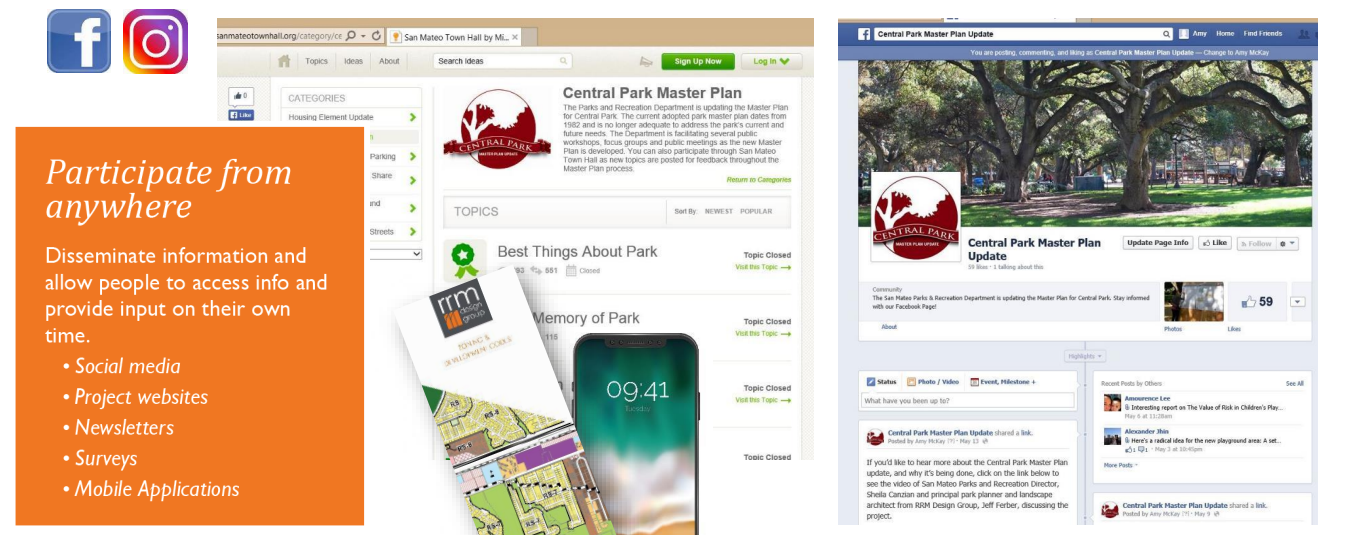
Participate from anywhere

Disseminate information and allow people to access info and provide input on their own time.

• Social media
• Project websites
• Newsletters
• Surveys
• Mobile Applications

sanmateotownhall.org/category/ce San Mateo Town Hall by Mi...

Topics Ideas About Search ideas Sign Up Now Log In

0 Like

CATEGORIES
Housing Element Update
Parking
Share
Streets

CENTRAL PARK MASTER PLAN UPDATE

Central Park Master Plan
The Parks and Recreation Department is updating the Master Plan for Central Park. The current adopted park master plan dates from 1982 and is no longer adequate to address the park's current and future needs. The Department is facilitating several public workshops, focus groups and public meetings as the new Master Plan is developed. You can also participate through San Mateo Town Hall as new topics are posted for feedback throughout the Master Plan process.
Return to Categories

TOPICS Sort By: NEWEST POPULAR

Best Things About Park
93 551 Closed
Topic Closed
Visit this Topic

Memory of Park
115
Topic Closed
Visit this Topic

Topic Closed
Visit this Topic

Topic Closed

rrm design group
ZONING & DEVELOPMENT CODE

09:41
Tuesday

Central Park Master Plan Update
Amy Home Find Friends
You are posting, commenting, and liking as Central Park Master Plan Update — Change to Amy McKay

CENTRAL PARK MASTER PLAN UPDATE

Central Park Master Plan Update
59 likes · 1 talking about this
Update Page Info Like Follow

Community
The San Mateo Parks & Recreation Department is updating the Master Plan for Central Park. Stay informed with our Facebook Page!
About Photos 59 Likes

Highlights

Status Photo / Video Event, Milestone +
What have you been up to?

Central Park Master Plan Update shared a link.
Posted by Amy McKay · May 13
If you'd like to hear more about the Central Park Master Plan update, and why it's being done, click on the link below to see the video of San Mateo Parks and Recreation Director, Sheila Canzian and principal park planner and landscape architect from RRM Design Group, Jeff Ferber, discussing the project.

Recent Posts by Others See All
Amourence Lee
Interesting report on The Value of Risk in Children's Play...
May 6 at 11:28am
Alexander Jhis
Here's a radical idea for the new playground area: A set...
1 1 · May 3 at 10:40pm
More Posts

Central Park Master Plan Update shared a link.
Posted by Amy McKay · May 9